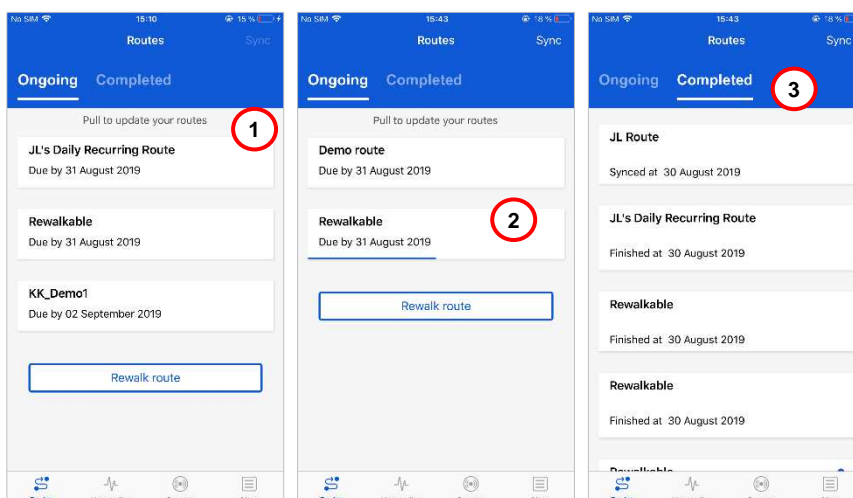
No SIM 15:10 15 %

Routes

Sync

Ongoing Completed

Pull to update your routes

1

JL's Daily Recurring Route

Due by 31 August 2019

Rewalkable

Due by 31 August 2019

KK_Demo1

Due by 02 September 2019

Rewalk route

No SIM 15:43 18 %

Routes

Sync

Ongoing Completed

Pull to update your routes

Demo route

Due by 31 August 2019

Rewalkable

2

Due by 31 August 2019

Rewalk route

No SIM 15:43 18 %

Routes

Sync

Ongoing Completed

3

JL Route

Synced at 30 August 2019

JL's Daily Recurring Route

Finished at 30 August 2019

Rewalkable

Finished at 30 August 2019

Rewalkable

Finished at 30 August 2019

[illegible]